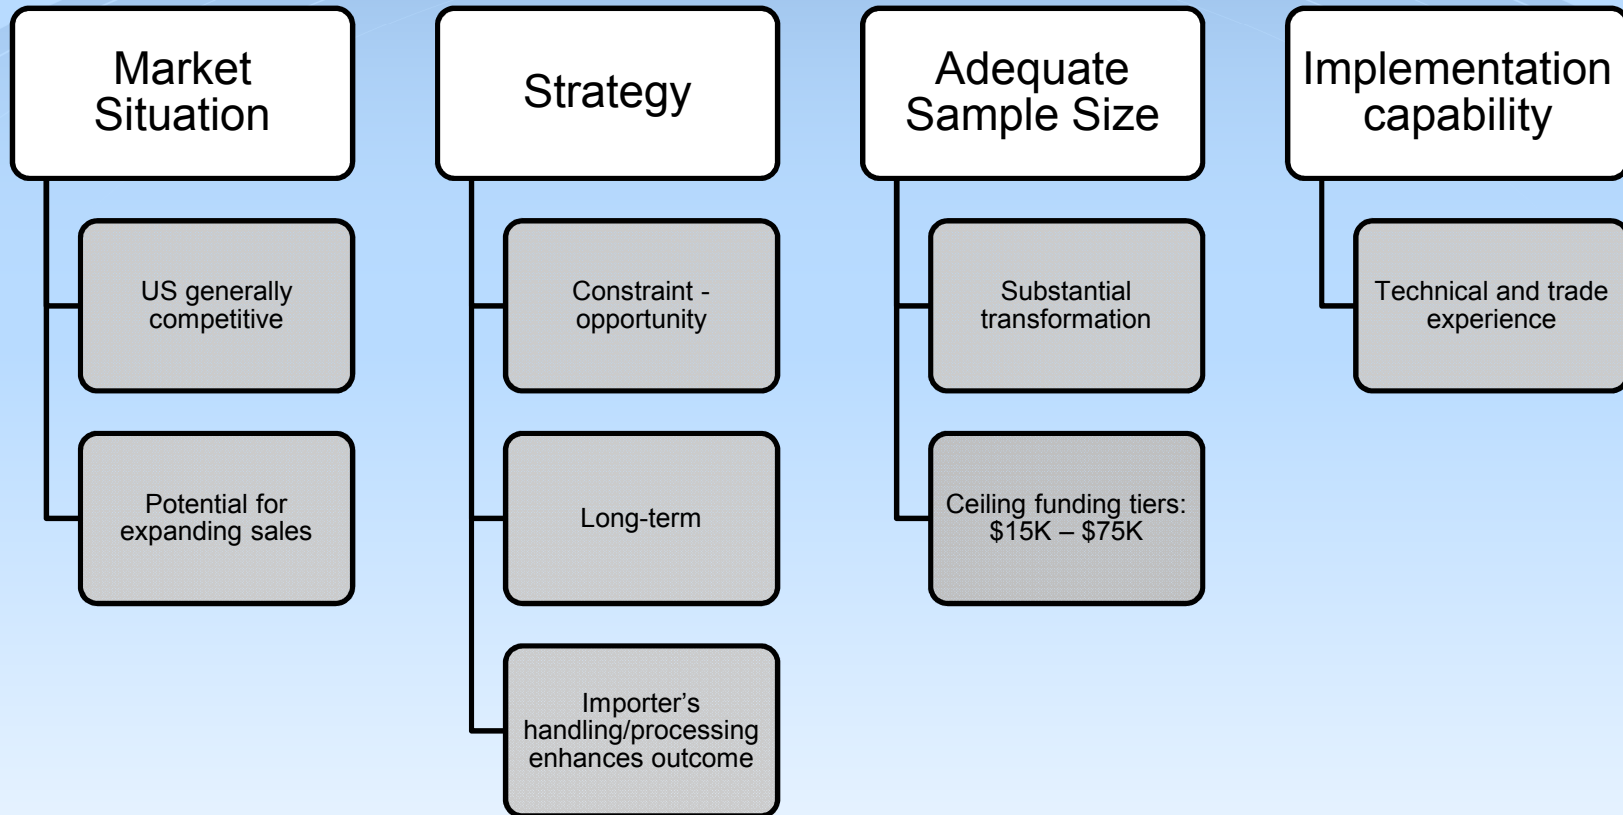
Market Situation

US generally competitive

Potential for expanding sales

Strategy

Constraint - opportunity

Long-term

Importer’s handling/processing enhances outcome

Adequate Sample Size

Substantial transformation

Ceiling funding tiers: \$15K – \$75K

Implementation capability

Technical and trade experience